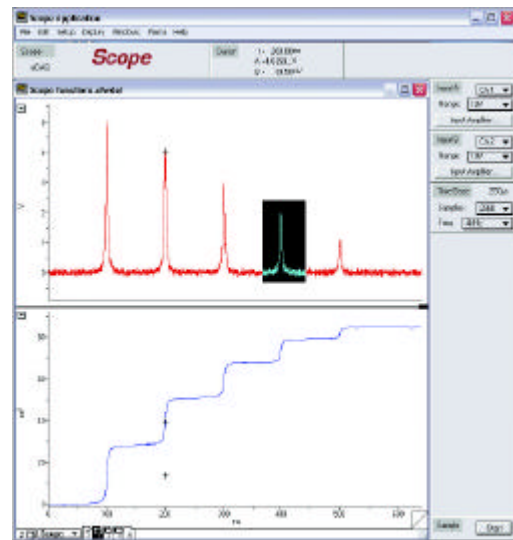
Scope Application
File Edit Setup Display Windows Parts Help
Scope
Scope
Cursor
Scope transfer/s affected
V
Input A
Ch1
Range
10V
Input Amplifier
Input B
Ch2
Range
10V
Input Amplifier
Time/Base
Samples
2048
Time
0
100
200
300
400
500
600
Sample
Stop